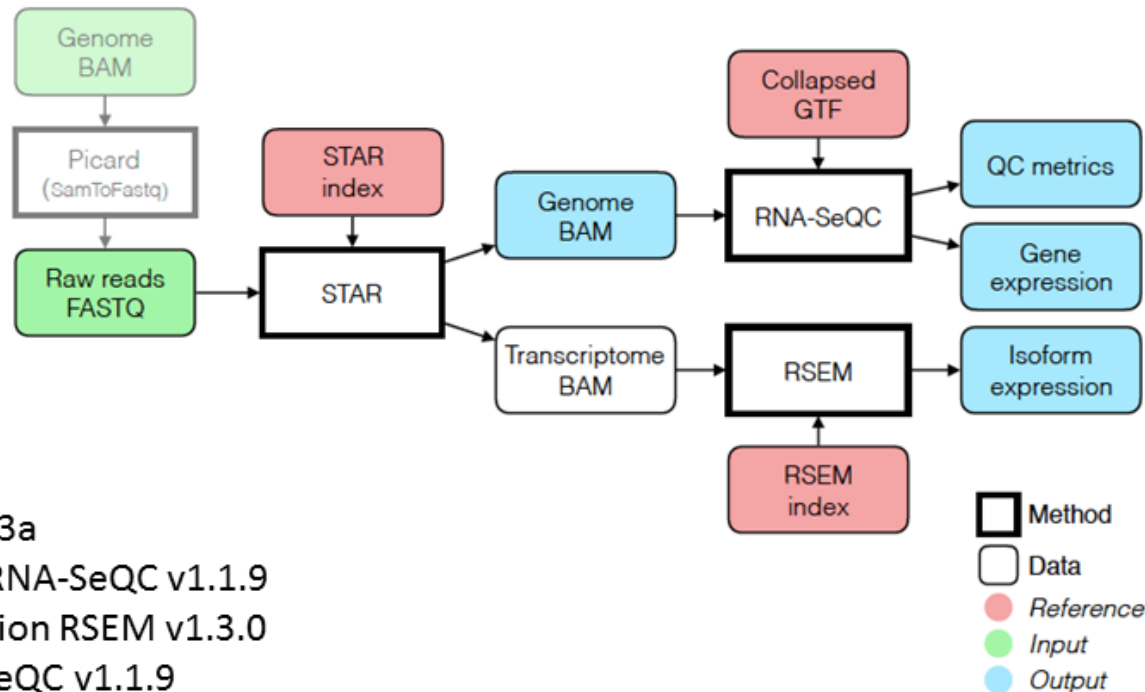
Genome BAM

Picard (SamToFastq)

Raw reads FASTQ

STAR index

STAR

Genome BAM

Transcriptome BAM

Collapsed GTF

RNA-SeQC

RSEM

RSEM index

QC metrics

Gene expression

Isoform expression

3a
RNA-SeQC v1.1.9
ion RSEM v1.3.0
eQC v1.1.9

Method
Data
Reference
Input
Output